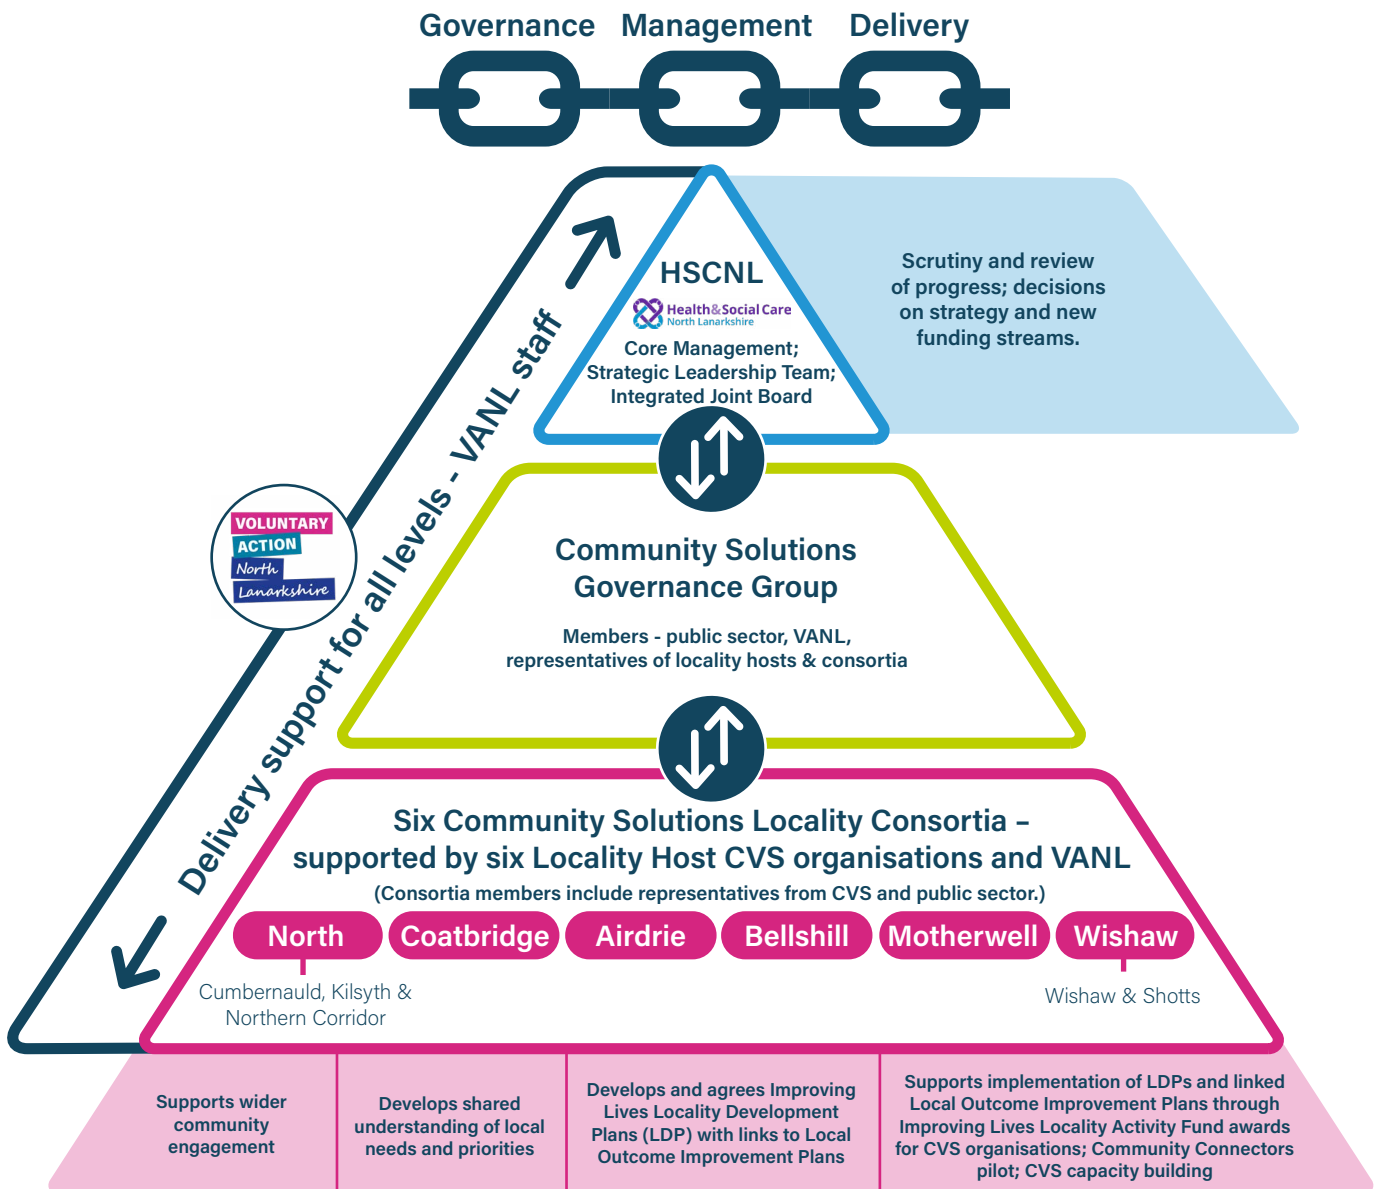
Governance Management Delivery

HSCNL

Health&Social Care
North Lanarkshire

Core Management; Strategic Leadership Team; Integrated Joint Board

Scrutiny and review of progress; decisions on strategy and new funding streams.

VOLUNTARY ACTION North Lanarkshire

Delivery support for all levels - VANL staff

Community Solutions Governance Group

Members - public sector, VANL, representatives of locality hosts & consortia

Six Community Solutions Locality Consortia – supported by six Locality Host CVS organisations and VANL

(Consortia members include representatives from CVS and public sector.)

North Coatbridge Airdrie Bellshill Motherwell Wishaw

Cumbernauld, Kilsyth & Northern Corridor

Wishaw & Shotts

| Supports wider community engagement | Develops shared understanding of local needs and priorities | Develops and agrees Improving Lives Locality Development Plans (LDP) with links to Local Outcome Improvement Plans | Supports implementation of LDPs and linked Local Outcome Improvement Plans through Improving Lives Locality Activity Fund awards for CVS organisations; Community Connectors pilot; CVS capacity building |
|---|---|---|---|